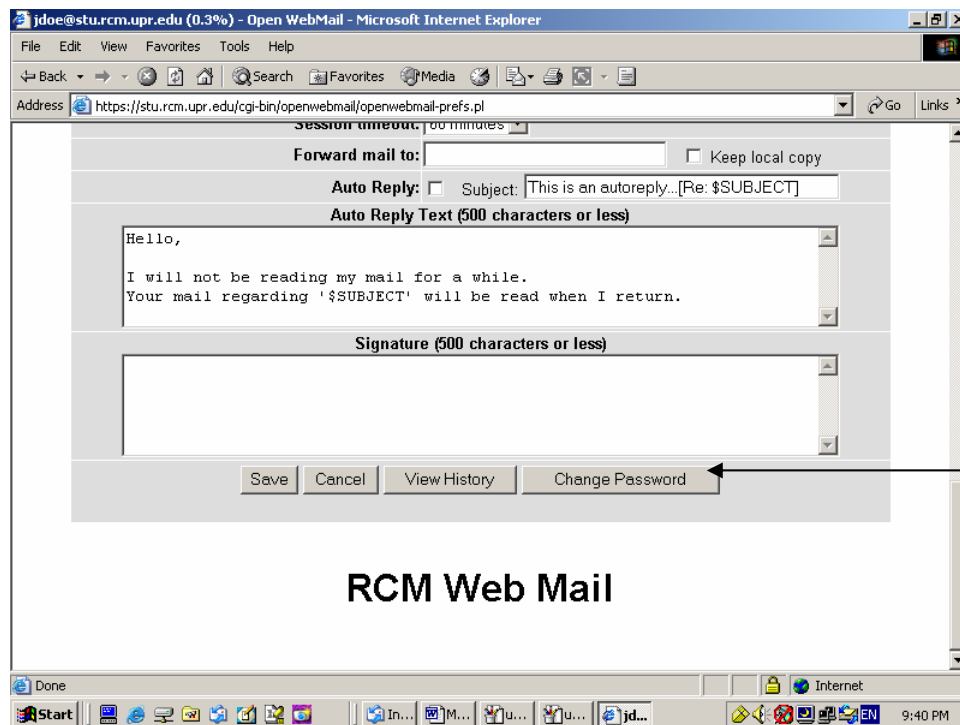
jdoe@stu.rcm.upr.edu (0.3%) - Open WebMail - Microsoft Internet Explorer

File Edit View Favorites Tools Help

Back Search Favorites Media

Address https://stu.rcm.upr.edu/cgi-bin/openwebmail/openwebmail-prefs.pl Go Links

Session timeout: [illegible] minutes

Forward mail to: Keep local copy

Auto Reply: Subject: This is an autoreply...[Re: $SUBJECT]

Auto Reply Text (500 characters or less)

Hello,

I will not be reading my mail for a while.
Your mail regarding '$SUBJECT' will be read when I return.

Signature (500 characters or less)

Save Cancel View History Change Password

RCM Web Mail

Done Internet

Start In... M... u... u... jd... EN 9:40 PM